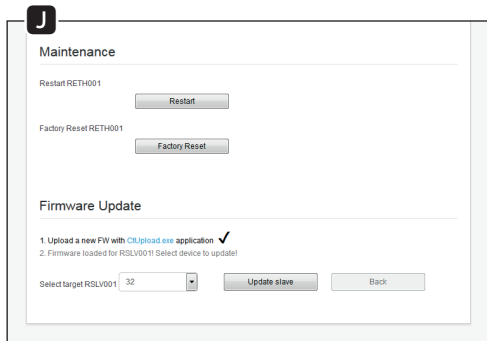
J

Maintenance

Restart RETH001

Restart

Factory Reset RETH001

Factory Reset

Firmware Update

1. Upload a new FW with CfUpload.exe application ✓
2. Firmware loaded for RSLV001! Select device to update!

Select target RSLV001 32

Update slave

Back